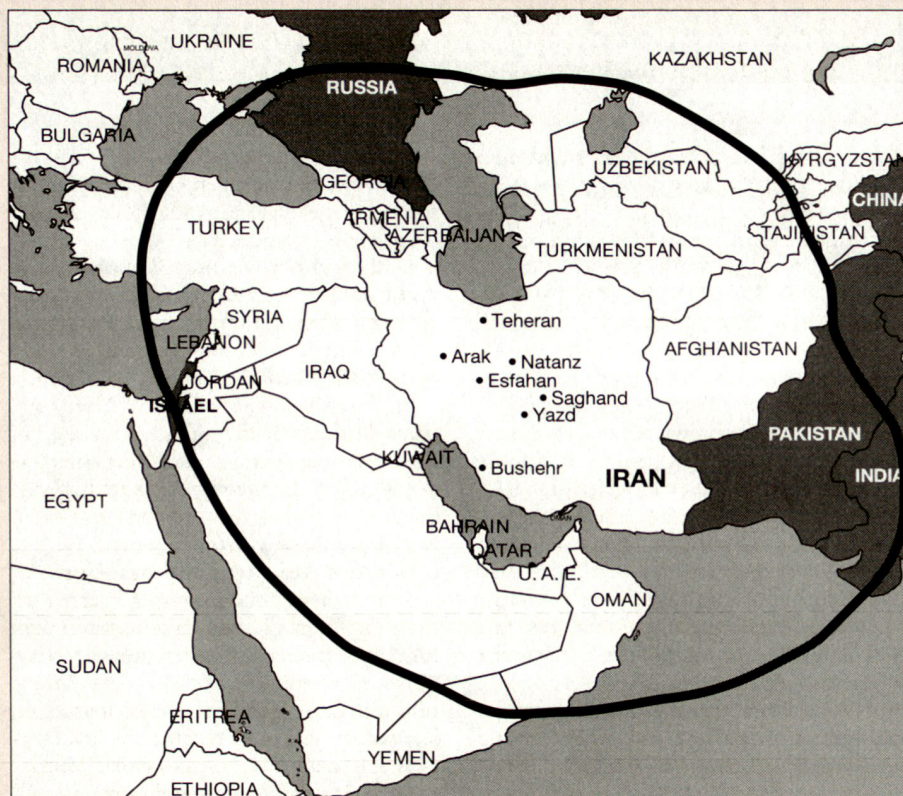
MOLDOVA
UKRAINE
ROMANIA
KAZAKHSTAN
RUSSIA
BULGARIA
UZBEKISTAN
KYRGYZSTAN
CHINA
GEORGIA
TURKEY
ARMENIA
AZERBAIJAN
TURKMENISTAN
TAJIKISTAN
SYRIA
• Teheran
LEBANON
• Arak
• Natanz
AFGHANISTAN
IRAQ
JORDAN
• Esfahan
• Saghand
ISRAEL
• Yazd
PAKISTAN
KUWAIT
• Bushehr
IRAN
INDIA
EGYPT
BAHRAIN
OMAN
QATAR
U. A. E.
OMAN
SUDAN
ERITREA
YEMEN
ETHIOPIA